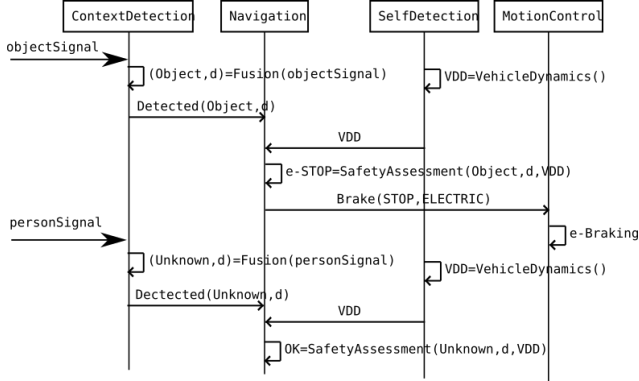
ContextDetection

Navigation

SelfDetection

MotionControl

objectSignal

(Object,d)=Fusion(objectSignal)

VDD=VehicleDynamics()

Detected(Object,d)

VDD

e-STOP=SafetyAssessment(Object,d,VDD)

Brake(STOP,ELECTRIC)

personSignal

e-Braking

(Unknown,d)=Fusion(personSignal)

VDD=VehicleDynamics()

Dectected(Unknown,d)

VDD

OK=SafetyAssessment(Unknown,d,VDD)